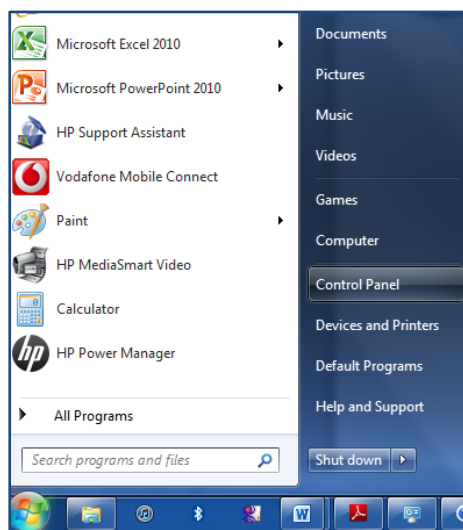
Microsoft Excel 2010
Microsoft PowerPoint 2010
HP Support Assistant
Vodafone Mobile Connect
Paint
HP MediaSmart Video
Calculator
HP Power Manager
All Programs
Search programs and files

Documents
Pictures
Music
Videos
Games
Computer
Control Panel
Devices and Printers
Default Programs
Help and Support
Shut down